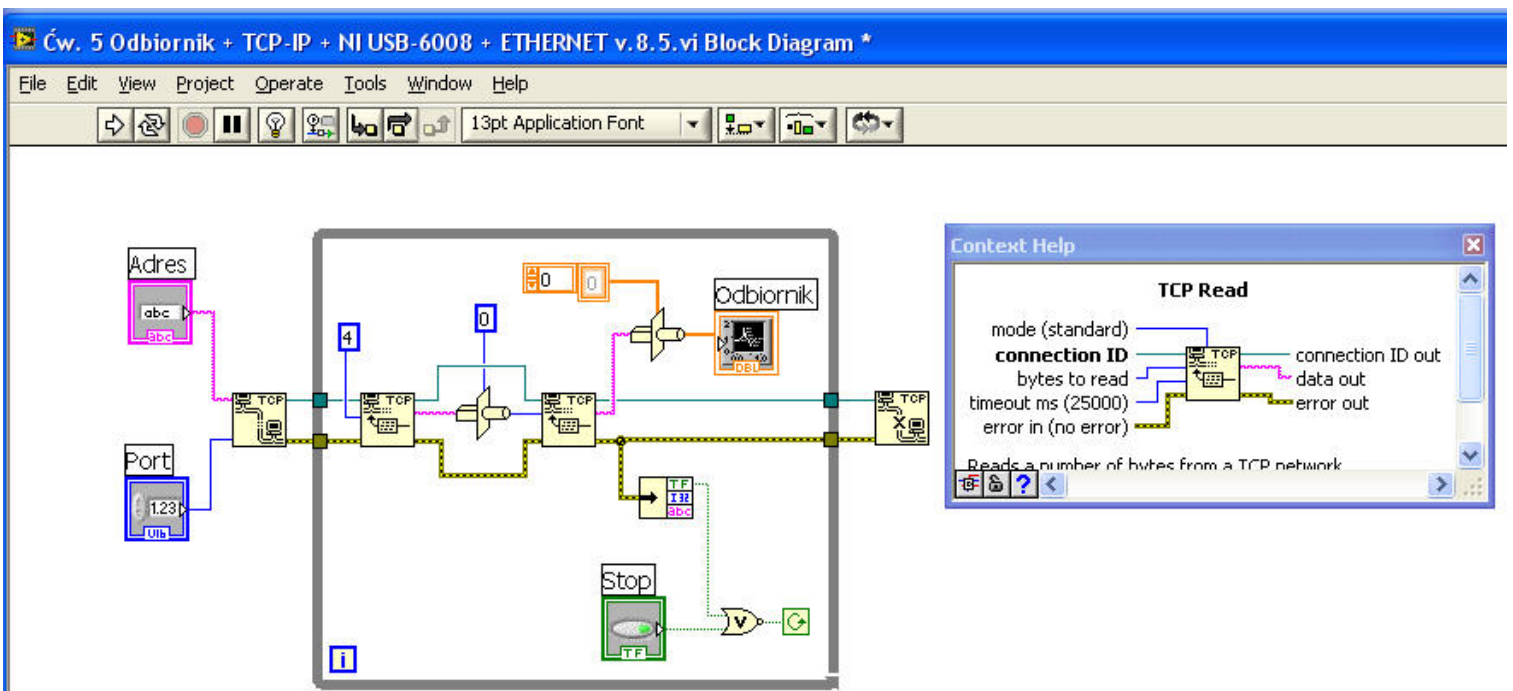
Ćw. 5 Odbiornik + TCP-IP + NI USB-6008 + ETHERNET v.8.5.vi Block Diagram *

File Edit View Project Operate Tools Window Help

13pt Application Font

Adres
abc
abc

Port
1.23
U16

TCP
4
TCP
0
TCP
0
0
Odbiornik
DBL
TCP
TF
I32
abc
Stop
TF
i

Context Help

TCP Read

mode (standard)
connection ID
bytes to read
timeout ms (25000)
error in (no error)
TCP
connection ID out
data out
error out

Reads a number of bytes from a TCP network